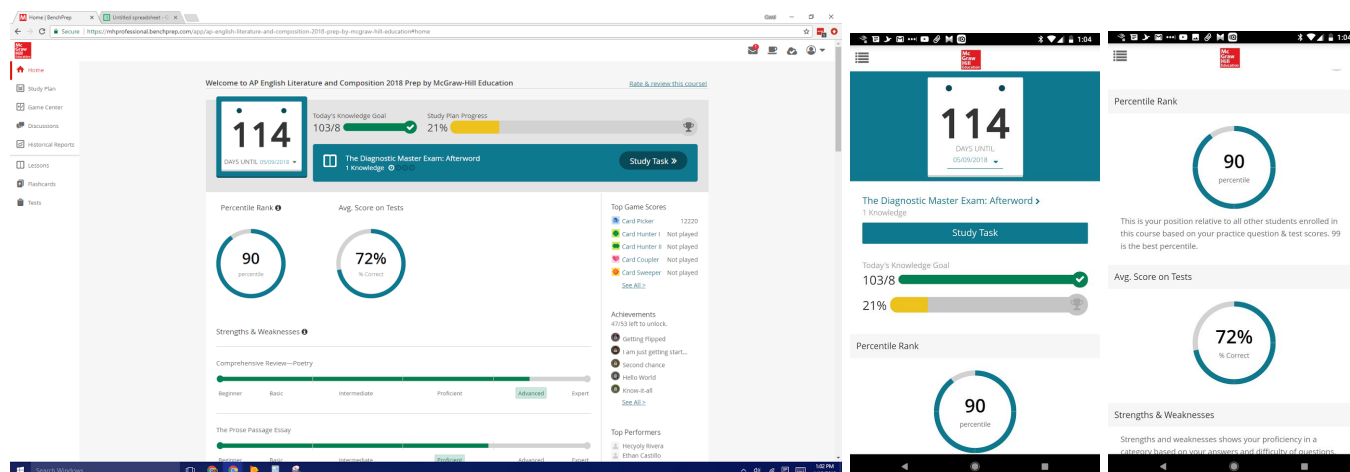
Home | BenchPrep
Untitled spreadsheet
Secure | https://mhprofessional.benchprep.com/app/ap-english-literature-and-composition-2018-prep-by-mcgraw-hill-education#home

Home
Study Plan
Game Center
Discussions
Historical Reports
Lessons
Flashcards
Tests

Welcome to AP English Literature and Composition 2018 Prep by McGraw-Hill Education
Rate & review this course!

114
DAYS UNTIL 05/09/2018

Today's Knowledge Goal
103/8
Study Plan Progress
21%

The Diagnostic Master Exam: Afterword
1 Knowledge
Study Task »

Percentile Rank
90
percentile
Avg. Score on Tests
72%
% Correct

Top Game Scores
Card Picker 12220
Card Hunter I Not played
Card Hunter II Not played
Card Coupler Not played
Card Sweeper Not played
See All »

Achievements
47/53 left to unlock.
Getting Flipped
I am just getting start...
Second chance
Hello World
Know-it-all
See All »

Top Performers
Hecyoly Rivera
Ethan Castillo

Strengths & Weaknesses
Comprehensive Review—Poetry
Beginner Basic Intermediate Proficient Advanced Expert
The Prose Passage Essay
Beginner Basic Intermediate Proficient Advanced Expert

Search Windows
1:02 PM

1:04
114
DAYS UNTIL
05/09/2018
The Diagnostic Master Exam: Afterword
1 Knowledge
Study Task
Today's Knowledge Goal
103/8
21%
Percentile Rank
90
percentile

1:04
Percentile Rank
90
percentile
This is your position relative to all other students enrolled in this course based on your practice question & test scores. 99 is the best percentile.
Avg. Score on Tests
72%
% Correct
Strengths & Weaknesses
Strengths and weaknesses shows your proficiency in a category based on your answers and difficulty of questions.